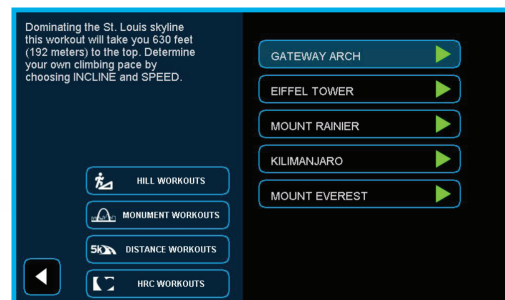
Dominating the St. Louis skyline this workout will take you 630 feet (192 meters) to the top. Determine your own climbing pace by choosing INCLINE and SPEED.

GATEWAY ARCH
EIFFEL TOWER
MOUNT RAINIER
KILIMANJARO
MOUNT EVEREST

HILL WORKOUTS
MONUMENT WORKOUTS
5k DISTANCE WORKOUTS
HRC WORKOUTS